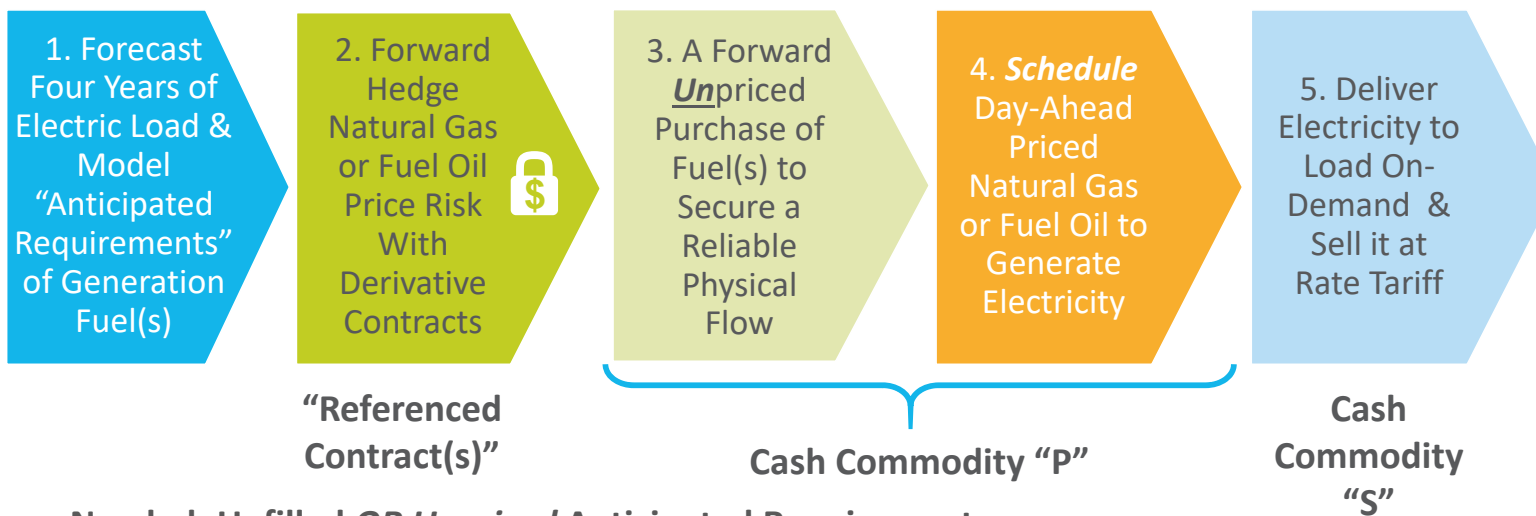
1. Forecast Four Years of Electric Load & Model "Anticipated Requirements" of Generation Fuel(s)

2. Forward Hedge Natural Gas or Fuel Oil Price Risk With Derivative Contracts

$

3. A Forward ***Un***priced Purchase of Fuel(s) to Secure a Reliable Physical Flow

4. ***Schedule*** Day-Ahead Priced Natural Gas or Fuel Oil to Generate Electricity

5. Deliver Electricity to Load On-Demand & Sell it at Rate Tariff

**"Referenced Contract(s)"**

**Cash Commodity "P"**

**Cash Commodity "S"**

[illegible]